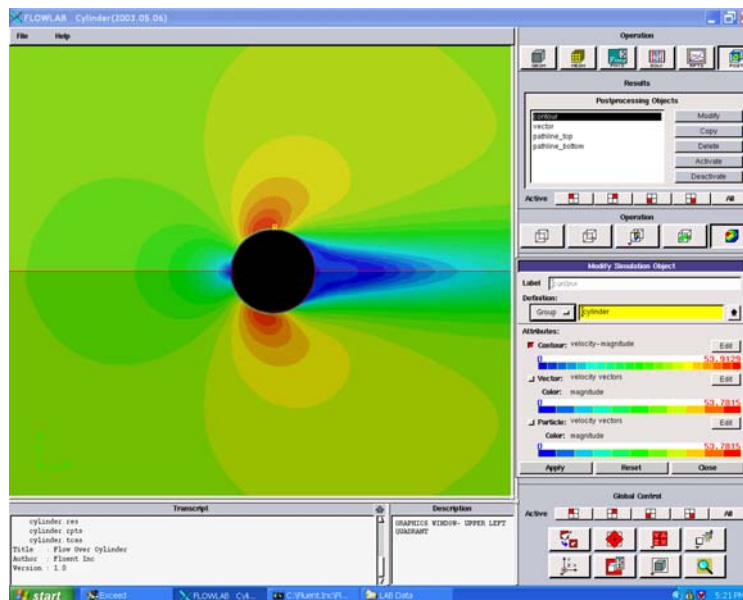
FLOWLAB Cylinder(2003.05.06)

File Help

Operation

MESH MESH PLOT SOLV RPTS POST

Results

Postprocessing Objects

contour
vector
pathline_top
pathline_bottom

Modify
Copy
Delete
Activate
Deactivate

Active All

Operation

Modify Simulation Object

Label contour

Definition:

Group cylinder

Attributes:

Contour: velocity-magnitude Edit

0 53.9129

Vector: velocity vectors Edit

Color: magnitude

0 53.7835

Particle: velocity vectors Edit

Color: magnitude

0 53.7835

Apply Reset Close

Global Control

Active All

Transcript

cylinder.res
cylinder.cpts
cylinder.tcas
Title : Flow Over Cylinder
Author : Fluent Inc
Version : 1.0

Description

GRAPHICS WINDOW- UPPER LEFT QUADRANT

start Exceed FLOWLAB Cyl... C:\Fluent.Inc\Fl... LAB Data 5:21 PM